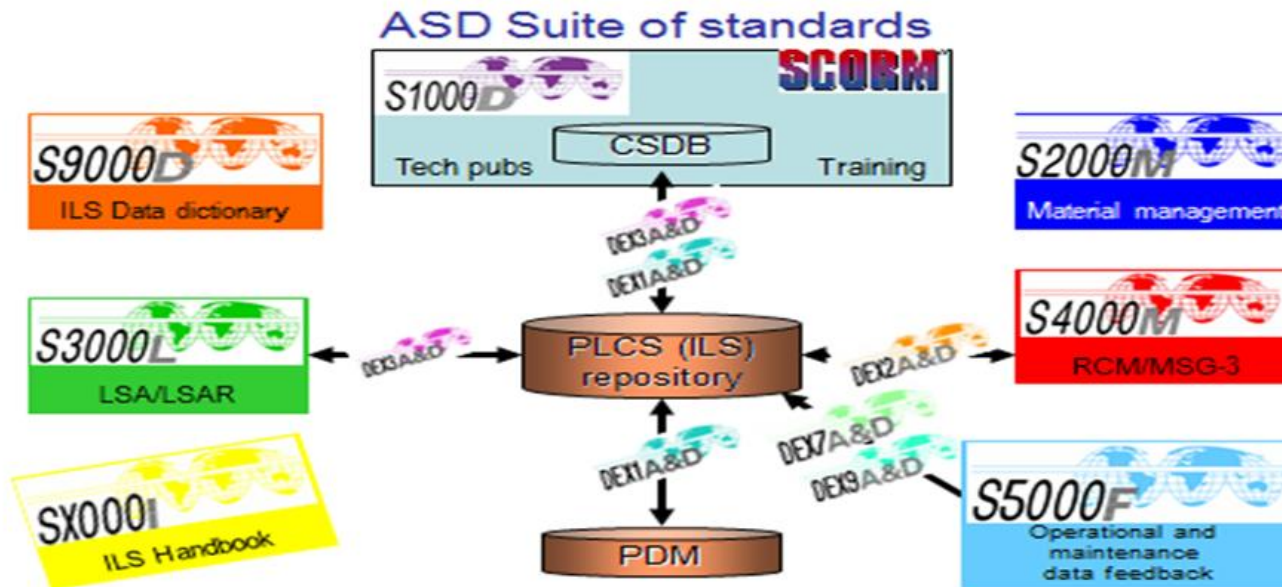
ASD Suite of standards

S1000D
SCORM
CSDB
Tech pubs
Training

S9000D
ILS Data dictionary

S2000M
Material management

DEX3A&D
DEX1A&D

S3000L
LSA/LSAR

DEX3A&D

PLCS (ILS) repository

DEX2A&D

S4000M
RCM/MSG-3

DEX7A&D
DEX9A&D
DEX1A&D

SX000I
ILS Handbook

S5000F
Operational and maintenance data feedback

PDM